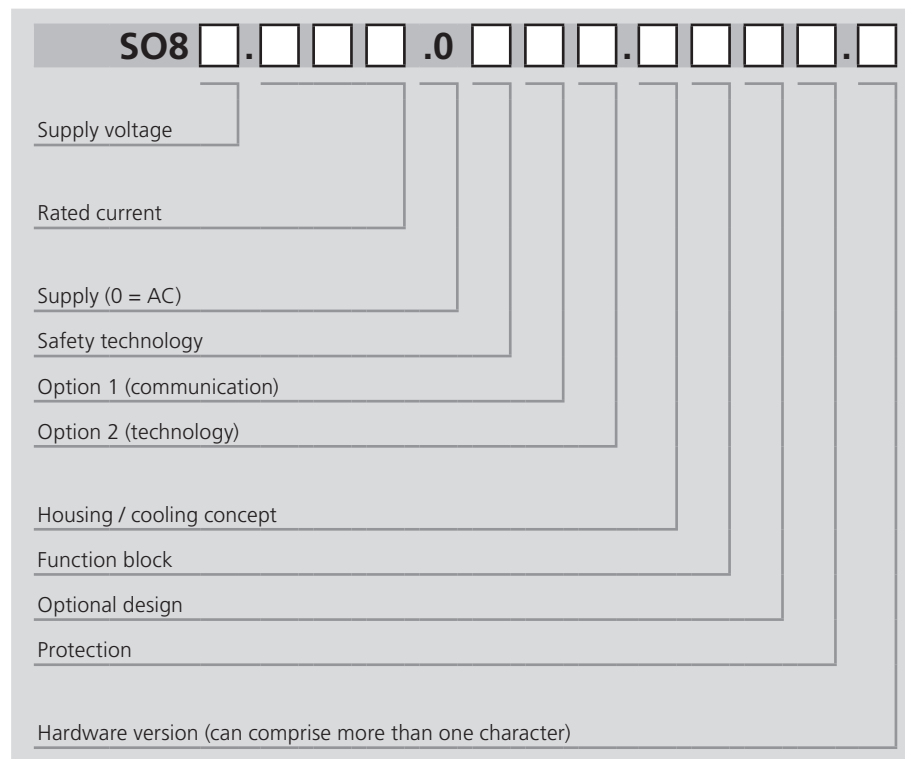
SO8 . .0 . .

Supply voltage

Rated current

Supply (0 = AC)

Safety technology

Option 1 (communication)

Option 2 (technology)

Housing / cooling concept

Function block

Optional design

Protection

Hardware version (can comprise more than one character)